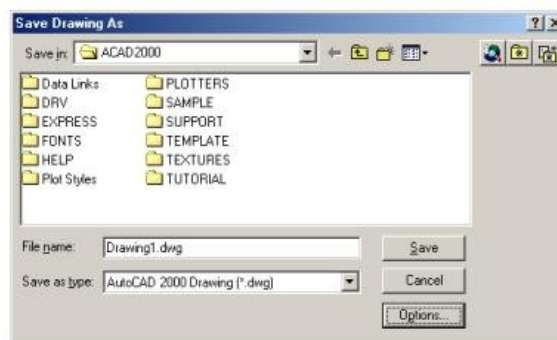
Save Drawing As

?

Save in: ACAD2000

Data Links
DRV
EXPRESS
FONTS
HELP
Plot Styles
PLOTTERS
SAMPLE
SUPPORT
TEMPLATE
TEXTURES
TUTORIAL

File name: Drawing1.dwg

Save

Save as type: AutoCAD 2000 Drawing (*.dwg)

Cancel

Options...